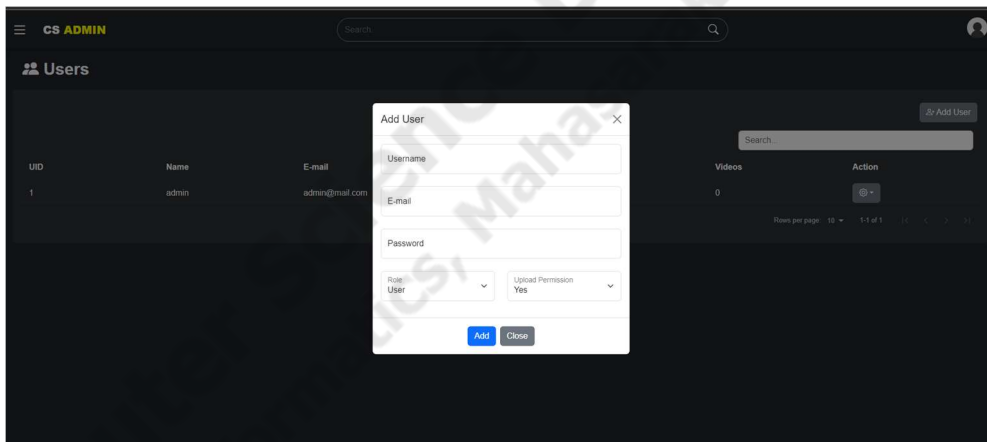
CS ADMIN

Search...

Users

Add User

Search...

| UID | Name | E-mail | Videos | Action |
|---|---|---|---|---|
| 1 | admin | admin@mail.com | 0 | |

Rows per page: 10 1-1 of 1

Add User

Username

E-mail

Password

Role
User

Upload Permission
Yes

Add Close